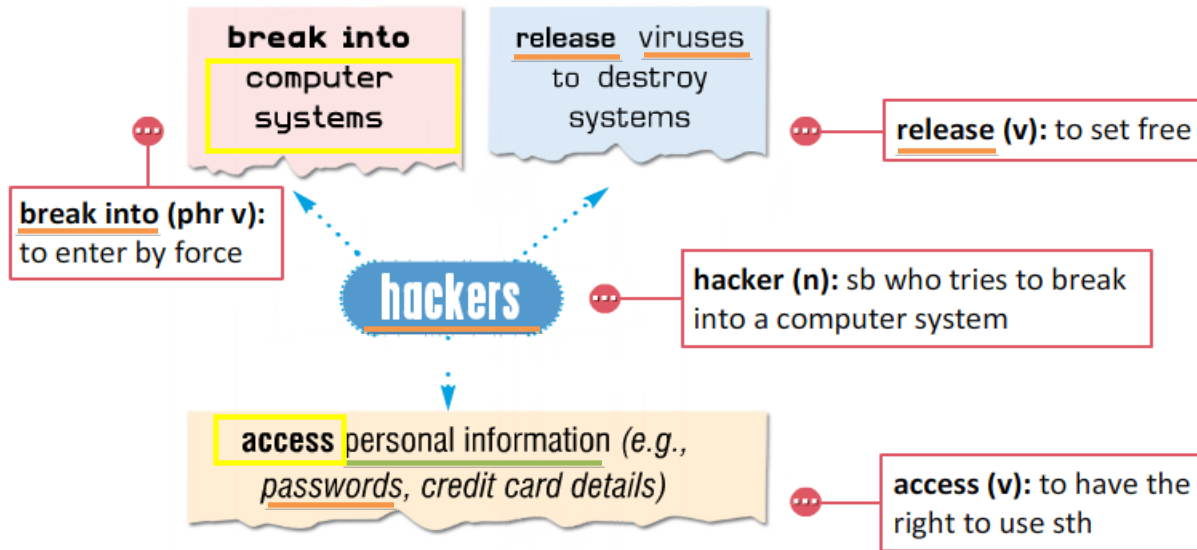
break into computer systems

release viruses to destroy systems

release (v): to set free

break into (phr v): to enter by force

hackers

hacker (n): sb who tries to break into a computer system

access personal information (e.g., passwords, credit card details)

access (v): to have the right to use sth